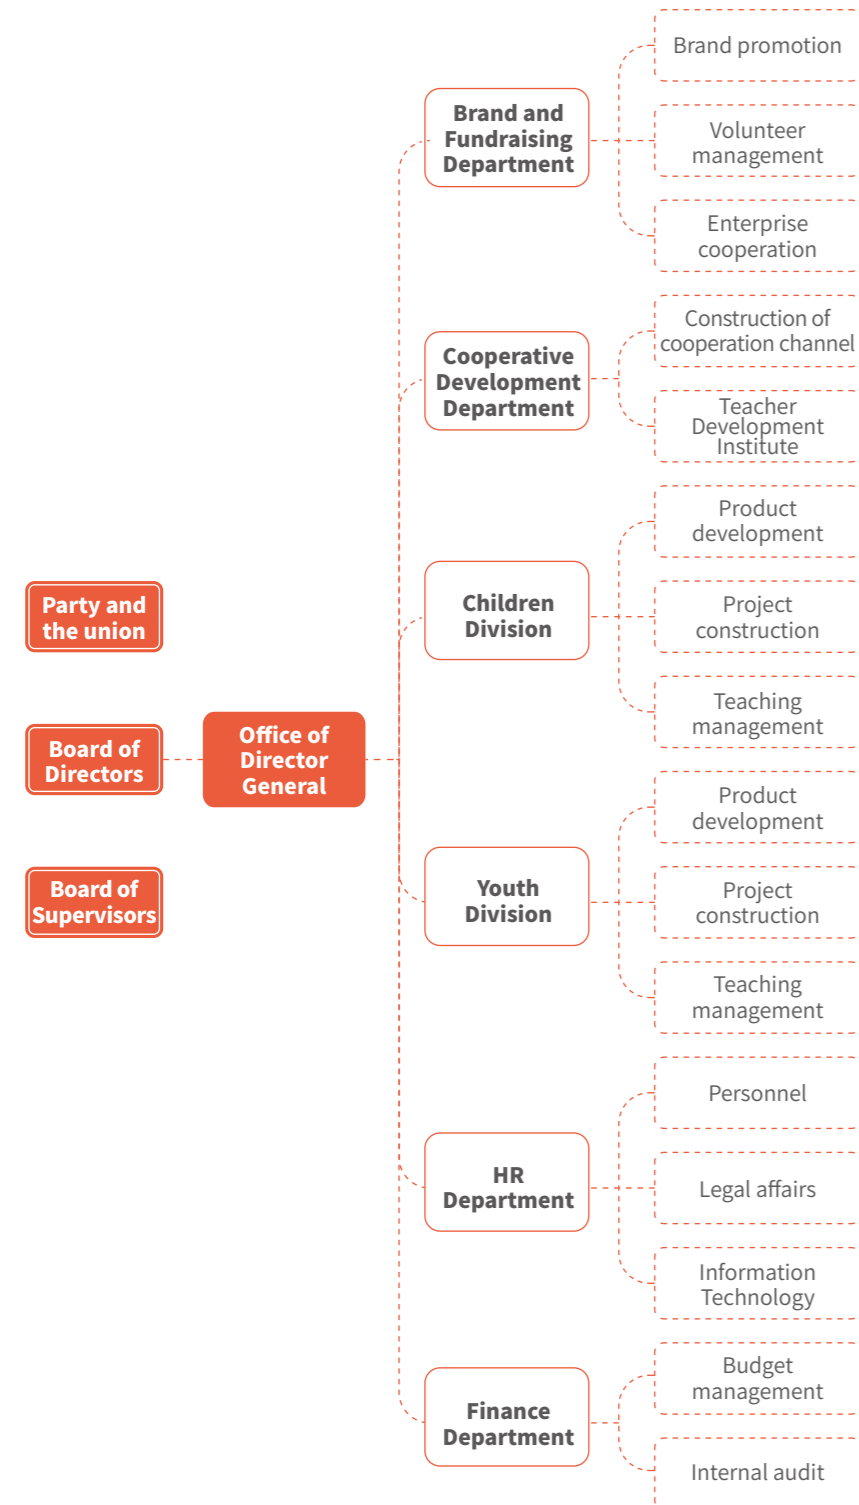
Party and the union

Board of Directors

Board of Supervisors

Office of Director General

Brand and Fundraising Department

Brand promotion

Volunteer management

Enterprise cooperation

Cooperative Development Department

Construction of cooperation channel

Teacher Development Institute

Children Division

Product development

Project construction

Teaching management

Youth Division

Product development

Project construction

Teaching management

HR Department

Personnel

Legal affairs

Information Technology

Finance Department

Budget management

Internal audit